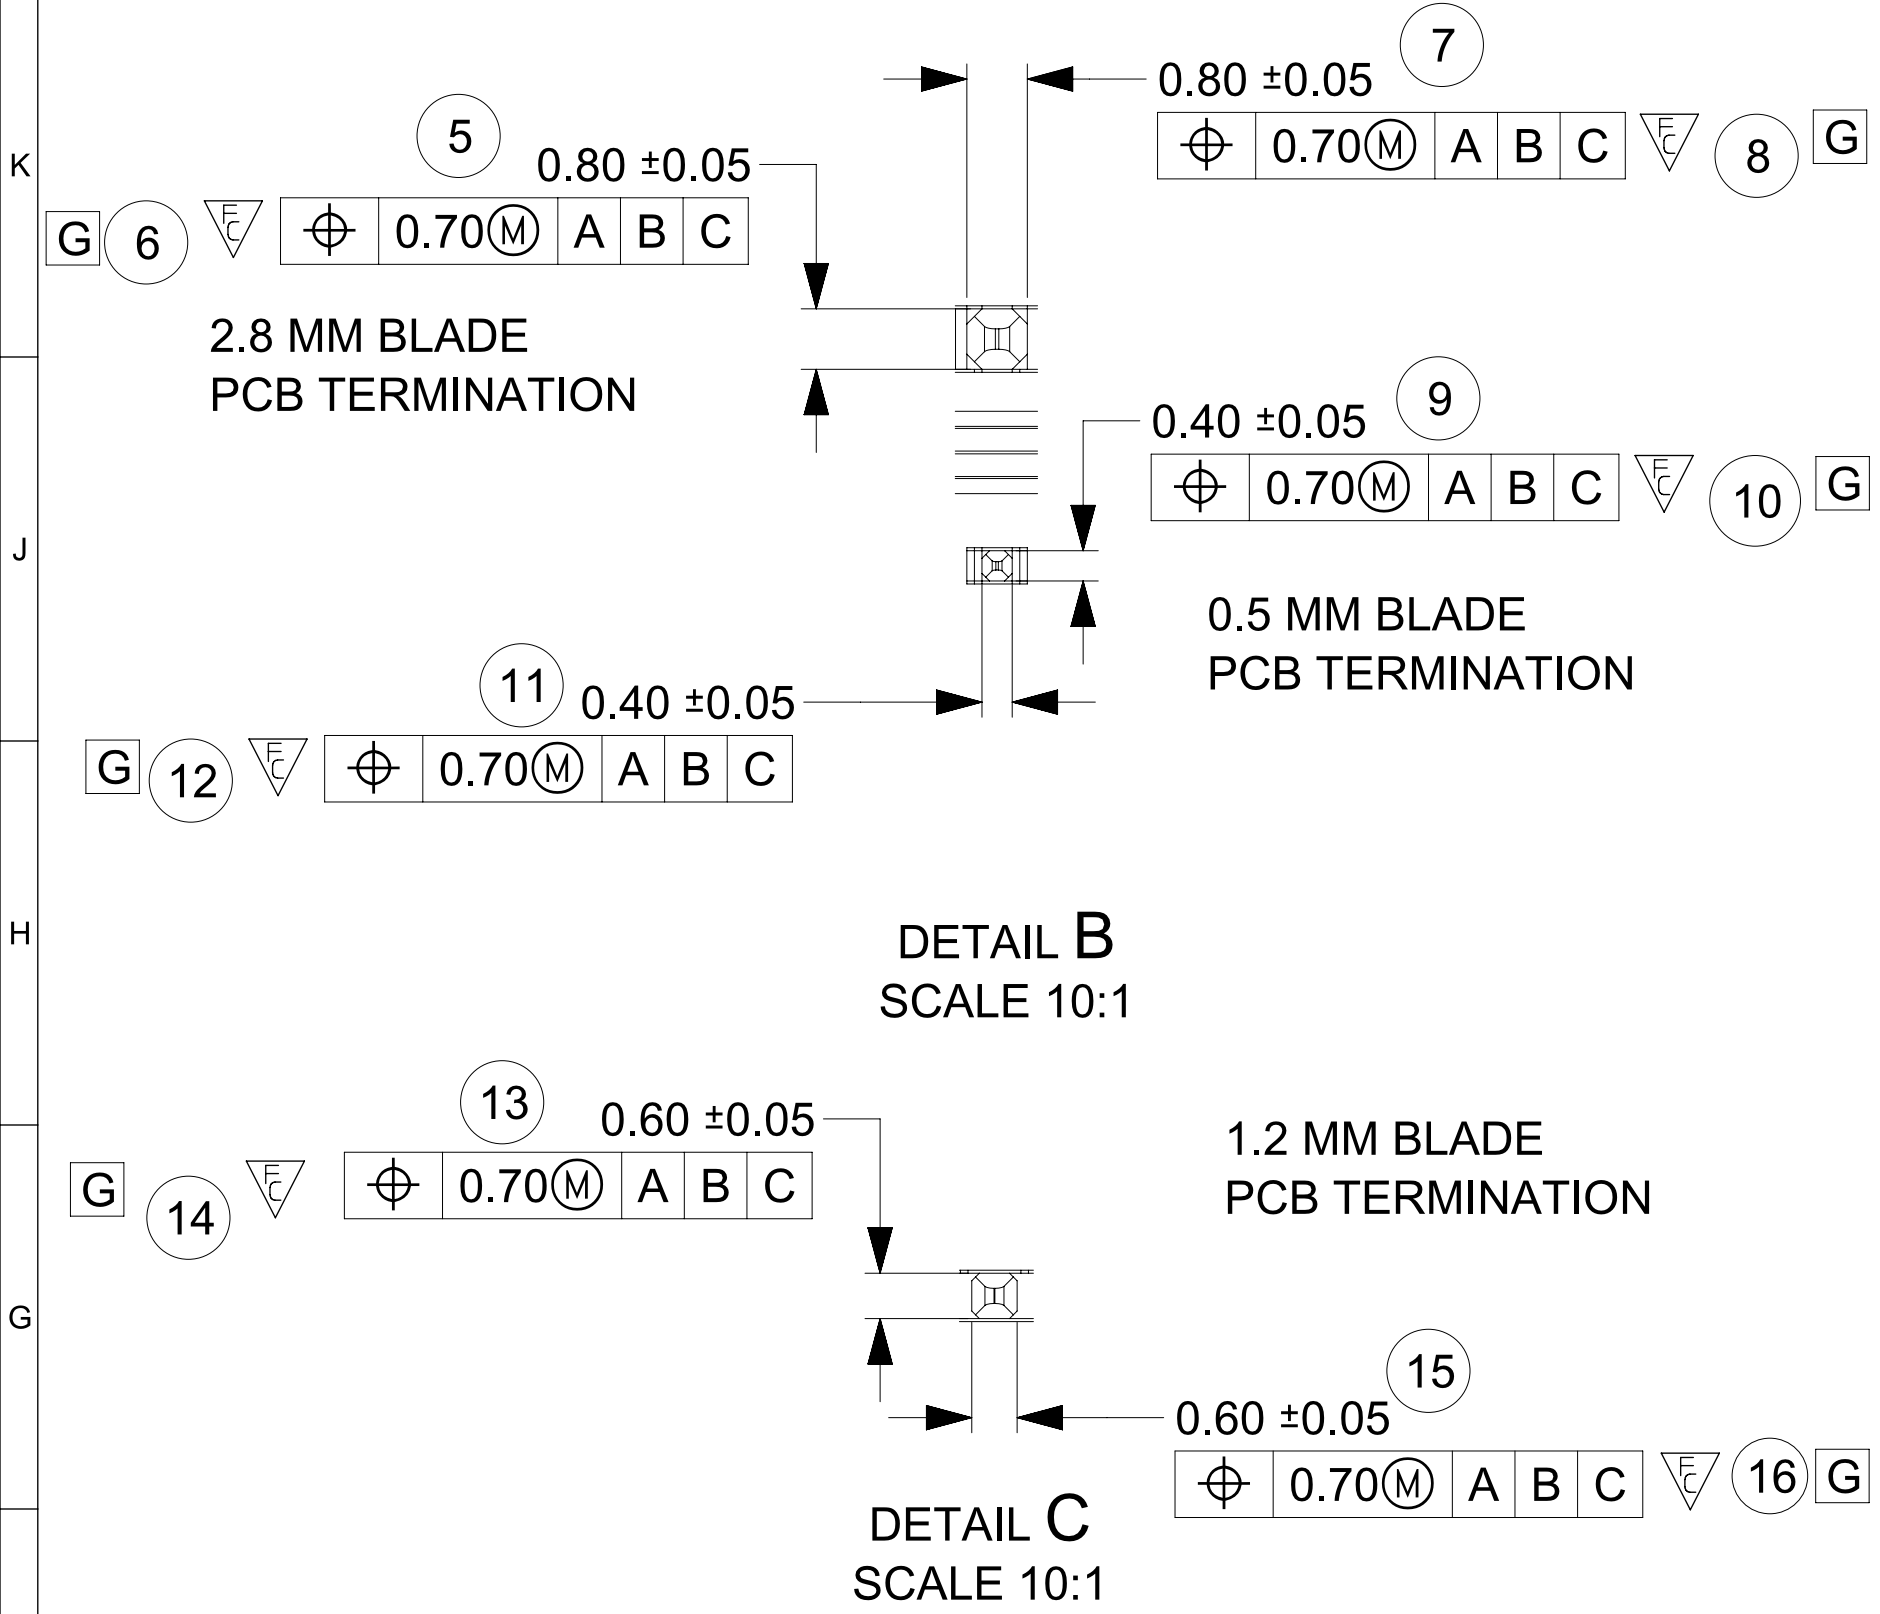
K

J

H

G

7
0.80 ±0.05
| ⌖ | 0.70Ⓜ | A | B | C |
FC 8 G

5
0.80 ±0.05
G 6 FC
| ⌖ | 0.70Ⓜ | A | B | C |

2.8 MM BLADE
PCB TERMINATION

9
0.40 ±0.05
| ⌖ | 0.70Ⓜ | A | B | C |
FC 10 G

0.5 MM BLADE
PCB TERMINATION

11
0.40 ±0.05
G 12 FC
| ⌖ | 0.70Ⓜ | A | B | C |

DETAIL B
SCALE 10:1

13
0.60 ±0.05
G 14 FC
| ⌖ | 0.70Ⓜ | A | B | C |

1.2 MM BLADE
PCB TERMINATION

15
0.60 ±0.05
| ⌖ | 0.70Ⓜ | A | B | C |
FC 16 G

DETAIL C
SCALE 10:1